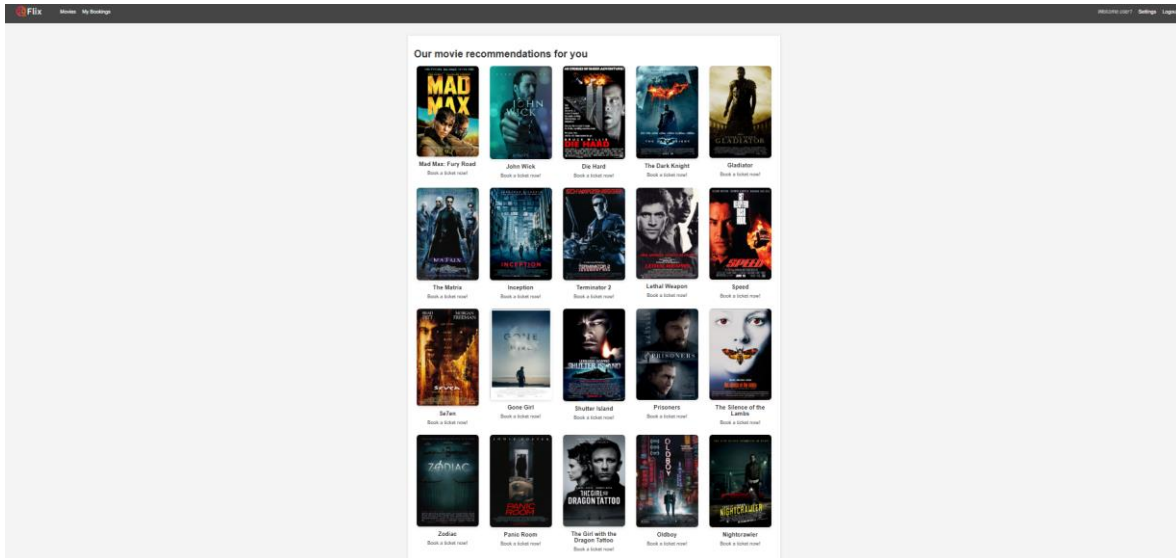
Flix Movies My Bookings

Welcome user1 Settings Logo

Our movie recommendations for you

MAD MAX
Mad Max: Fury Road
Book a ticket now!

JOHN WICK
John Wick
Book a ticket now!

DIE HARD
Die Hard
Book a ticket now!

The Dark Knight
Book a ticket now!

GLADIATOR
Gladiator
Book a ticket now!

The Matrix
Book a ticket now!

INCEPTION
Inception
Book a ticket now!

Terminator 2
Book a ticket now!

LETHAL WEAPON
Lethal Weapon
Book a ticket now!

SPEED
Speed
Book a ticket now!

SEVEN
Se7en
Book a ticket now!

GONE GIRL
Gone Girl
Book a ticket now!

SHUTTER ISLAND
Shutter Island
Book a ticket now!

PRISONERS
Prisoners
Book a ticket now!

The Silence of the Lambs
Book a ticket now!

ZODIAC
Zodiac
Book a ticket now!

PANIC ROOM
Panic Room
Book a ticket now!

THE GIRL WITH THE DRAGON TATTOO
The Girl with the Dragon Tattoo
Book a ticket now!

OLDBOY
Oldboy
Book a ticket now!

NIGHTCRAWLER
Nightcrawler
Book a ticket now!